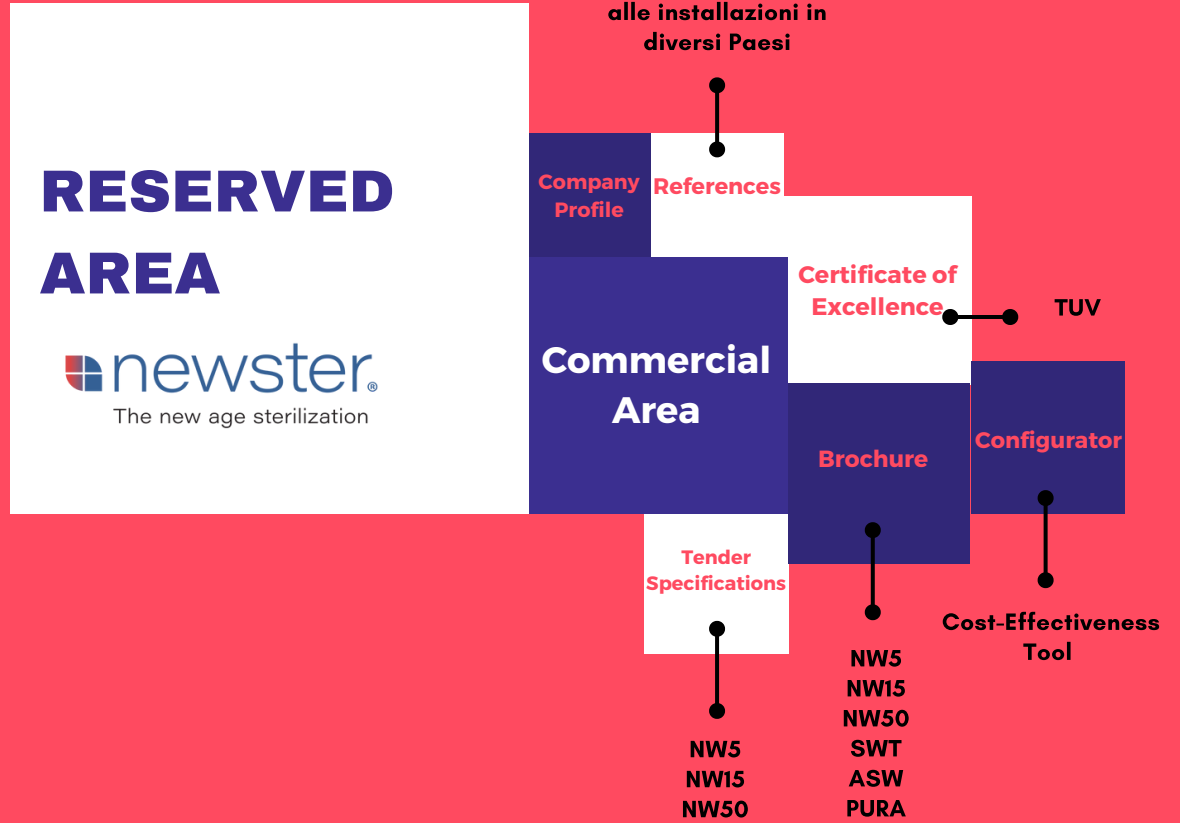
RESERVED AREA

newster®
The new age sterilization

alle installazioni in diversi Paesi

Company Profile

References

Commercial Area

Certificate of Excellence

TUV

Brochure

Configurator

Tender Specifications

Cost-Effectiveness Tool

NW5
NW15
NW50
SWT
ASW
PURA

NW5
NW15
NW50